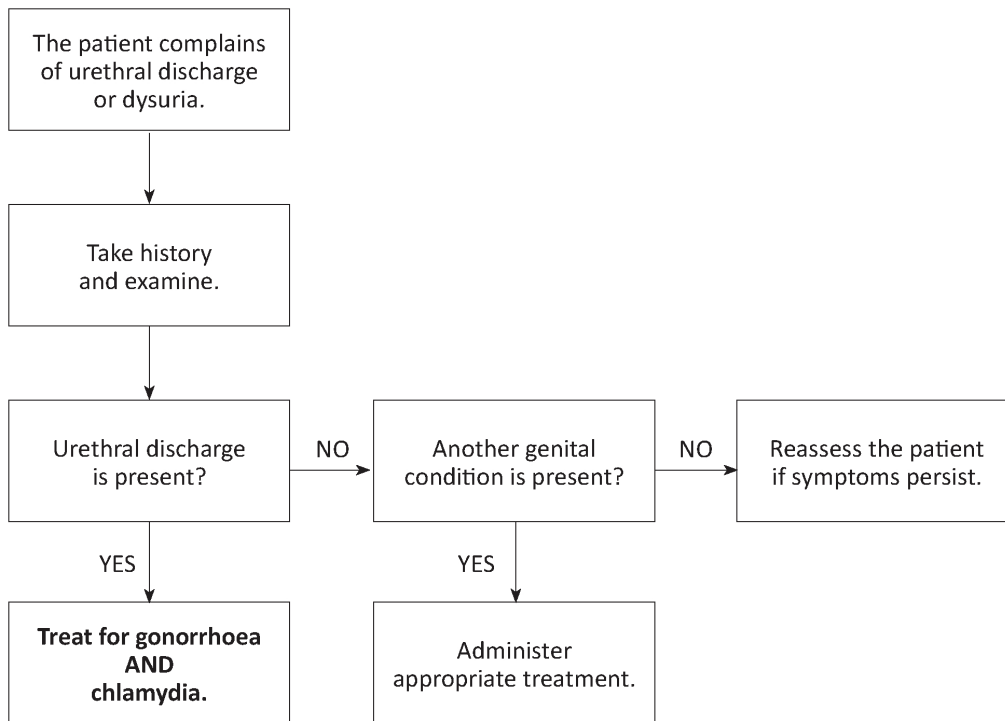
The patient complains of urethral discharge or dysuria.

Take history and examine.

Urethral discharge is present?

NO

Another genital condition is present?

NO

Reassess the patient if symptoms persist.

YES

Treat for gonorrhoea AND chlamydia.

YES

Administer appropriate treatment.